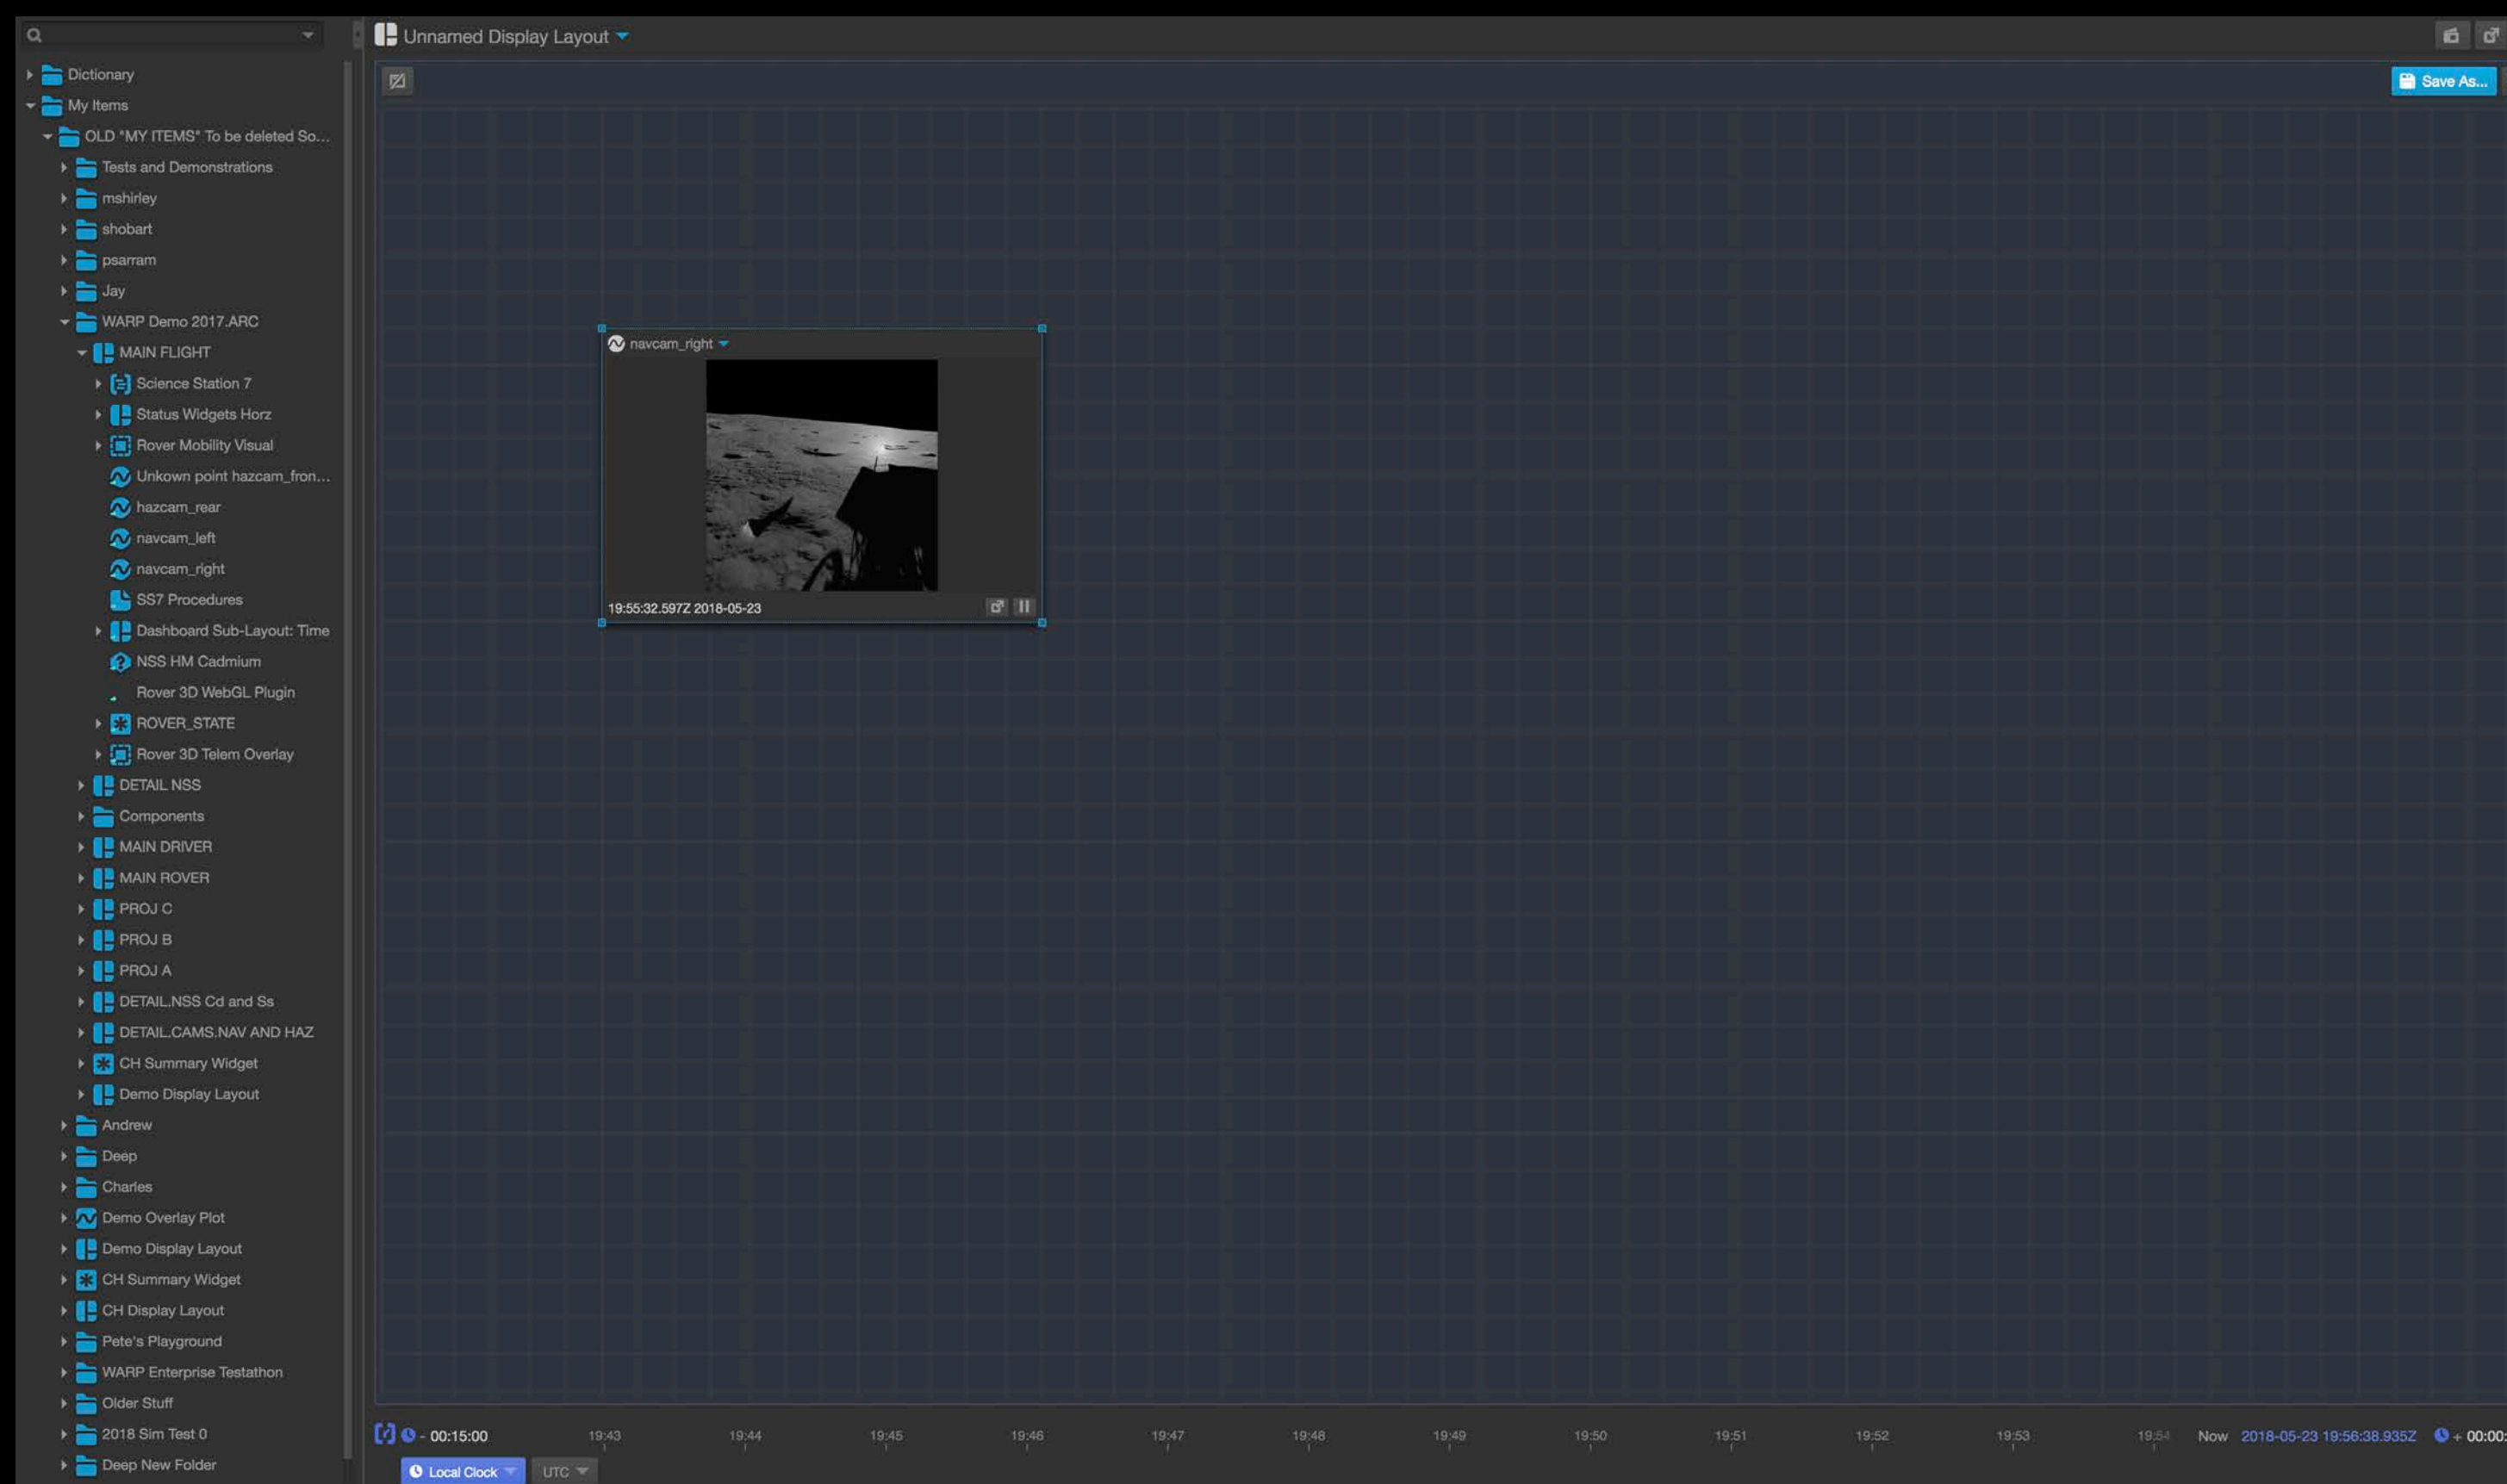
Dictionary
My Items
OLD "MY ITEMS" To be deleted So...
Tests and Demonstrations
mshirley
shobart
psarram
Jay
WARP Demo 2017.ARC
MAIN FLIGHT
Science Station 7
Status Widgets Horz
Rover Mobility Visual
Unkown point hazcam_fron...
hazcam_rear
navcam_left
navcam_right
SS7 Procedures
Dashboard Sub-Layout: Time
NSS HM Cadmium
Rover 3D WebGL Plugin
ROVER_STATE
Rover 3D Telem Overlay
DETAIL NSS
Components
MAIN DRIVER
MAIN ROVER
PROJ C
PROJ B
PROJ A
DETAIL.NSS Cd and Ss
DETAIL.CAMS.NAV AND HAZ
CH Summary Widget
Demo Display Layout
Andrew
Deep
Charles
Demo Overlay Plot
Demo Display Layout
CH Summary Widget
CH Display Layout
Pete's Playground
WARP Enterprise Testathon
Older Stuff
2018 Sim Test 0
Deep New Folder

Unnamed Display Layout

Save As...

navcam_right

19:55:32.597Z 2018-05-23

- 00:15:00 19:43 19:44 19:45 19:46 19:47 19:48 19:49 19:50 19:51 19:52 19:53 19:54 Now 2018-05-23 19:56:38.935Z + 00:00:

Local Clock UTC